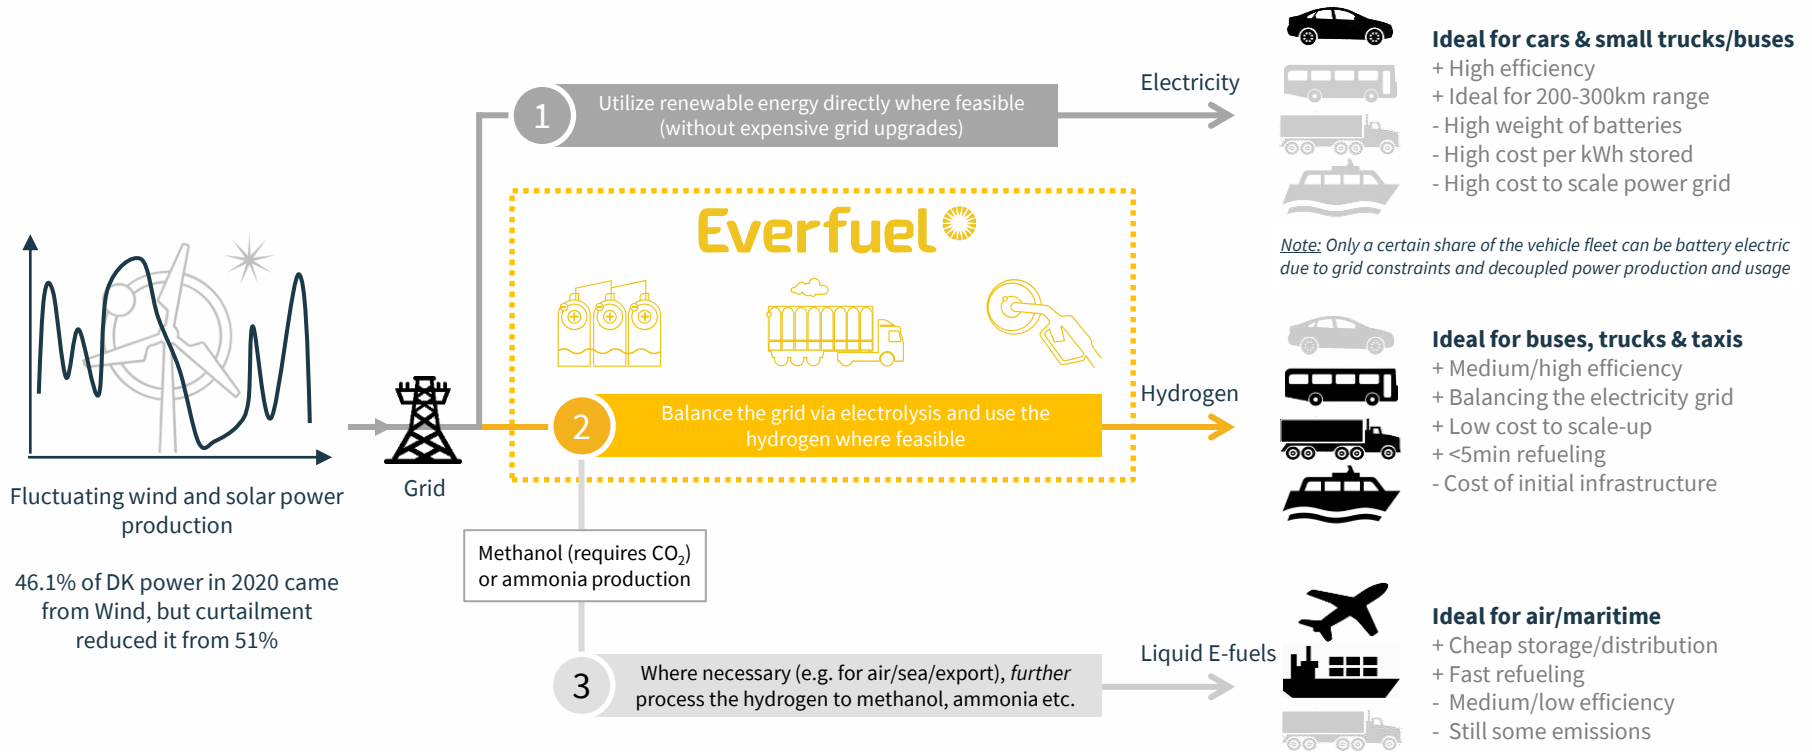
Fluctuating wind and solar power production

46.1% of DK power in 2020 came from Wind, but curtailment reduced it from 51%

Grid

1 Utilize renewable energy directly where feasible (without expensive grid upgrades)

Electricity

Everfuel

2 Balance the grid via electrolysis and use the hydrogen where feasible

Hydrogen

Methanol (requires $CO_2$) or ammonia production

3 Where necessary (e.g. for air/sea/export), *further* process the hydrogen to methanol, ammonia etc.

Liquid E-fuels

**Ideal for cars & small trucks/buses**
+ High efficiency
+ Ideal for 200-300km range
- High weight of batteries
- High cost per kWh stored
- High cost to scale power grid

*Note: Only a certain share of the vehicle fleet can be battery electric due to grid constraints and decoupled power production and usage*

**Ideal for buses, trucks & taxis**
+ Medium/high efficiency
+ Balancing the electricity grid
+ Low cost to scale-up
+ <5min refueling
- Cost of initial infrastructure

**Ideal for air/maritime**
+ Cheap storage/distribution
+ Fast refueling
- Medium/low efficiency
- Still some emissions